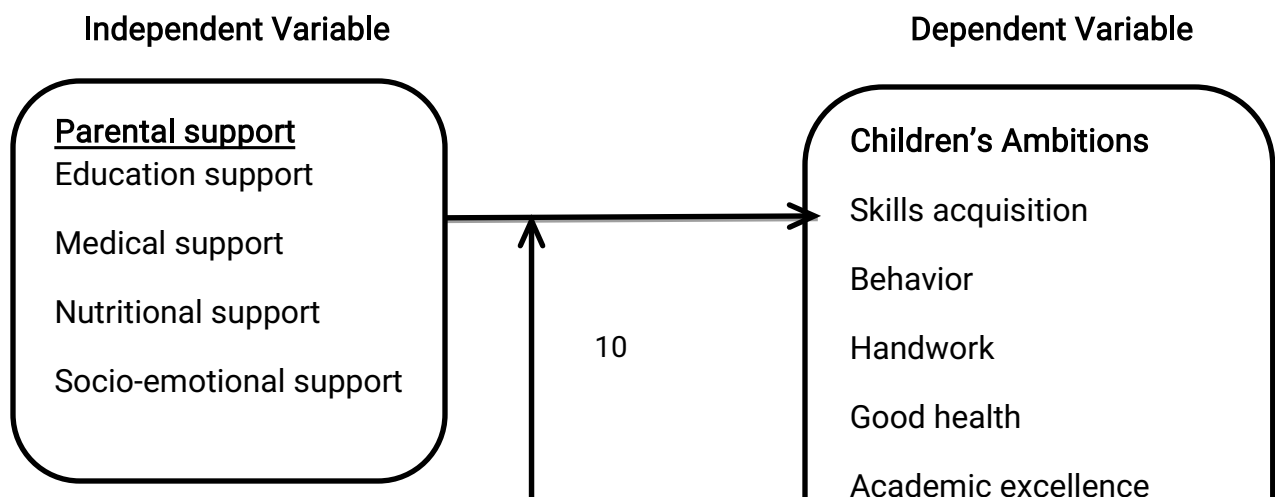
Independent Variable

Dependent Variable

Parental support
Education support

Medical support

Nutritional support

Socio-emotional support

10

Children's Ambitions

Skills acquisition

Behavior

Handwork

Good health

Academic excellence